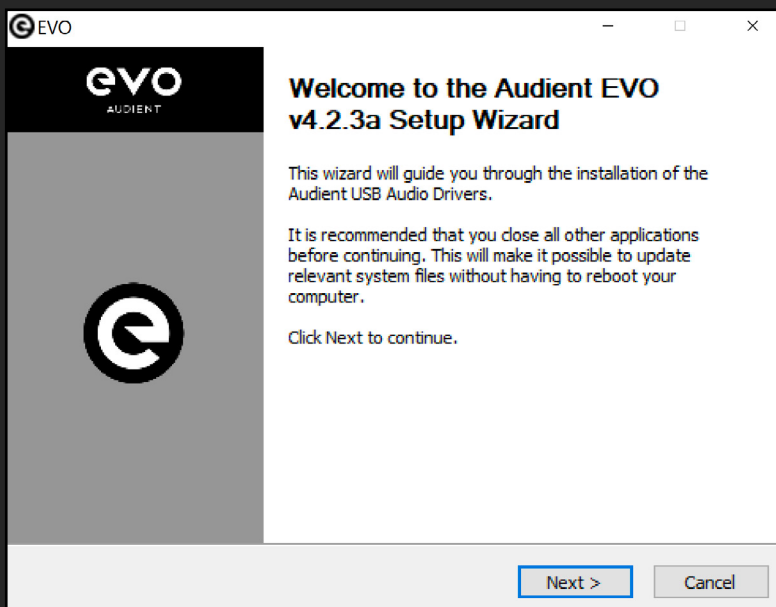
EVO

evo
AUDIENT

Welcome to the Audient EVO v4.2.3a Setup Wizard

This wizard will guide you through the installation of the Audient USB Audio Drivers.

It is recommended that you close all other applications before continuing. This will make it possible to update relevant system files without having to reboot your computer.

Click Next to continue.

Next >
Cancel